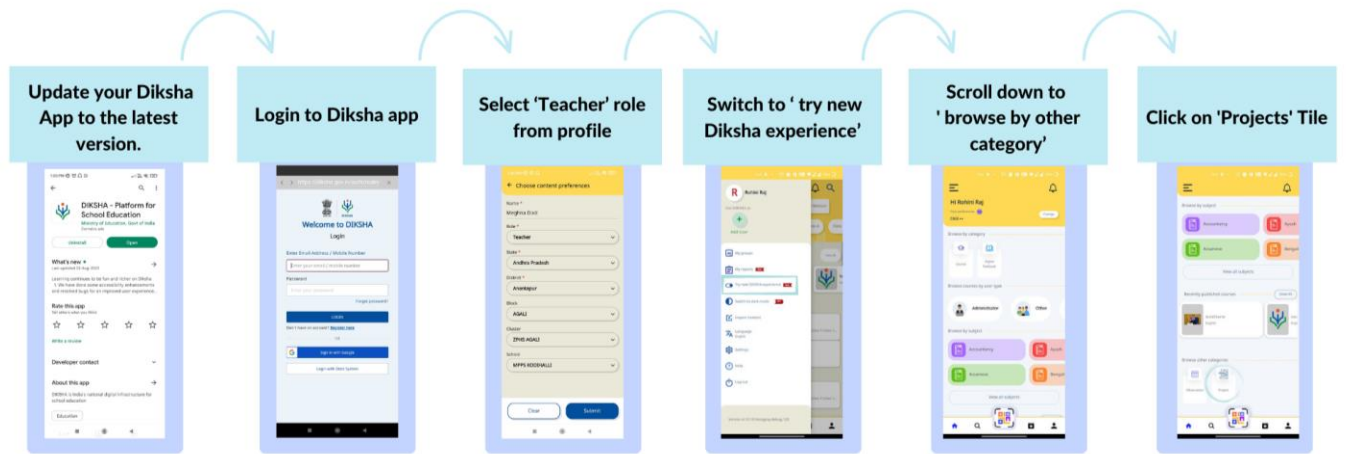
Update your Diksha App to the latest version.

DIKSHA - Platform for School Education

Ministry of Education, Govt of India

Uninstall

Open

What's new

Rate this app

Write a review

Developer contact

About this app

Education

Login to Diksha app

Welcome to DIKSHA

Login

Enter Email Address / Mobile Number

Password

Forgot password?

Login

Sign in with Google

Login with State System

Select 'Teacher' role from profile

Choose content preferences

Name

Meghna Dixit

Role

Teacher

State

Andhra Pradesh

District

Anantapur

Block

AGALI

Cluster

ZPHS AGALI

School

MPPS KODIHALLI

Clear

Submit

Switch to ' try new Diksha experience'

Rohini Raj

Scroll down to ' browse by other category'

Hi Rohini Raj

Browse by category

Browse courses by user type

Administrator

Other

Browse by subject

Accounting

Business

View all subjects

Click on 'Projects' Tile

Browse by subject

Accounting

Business

View all subjects

Recently published courses

Browse other categories

Projects